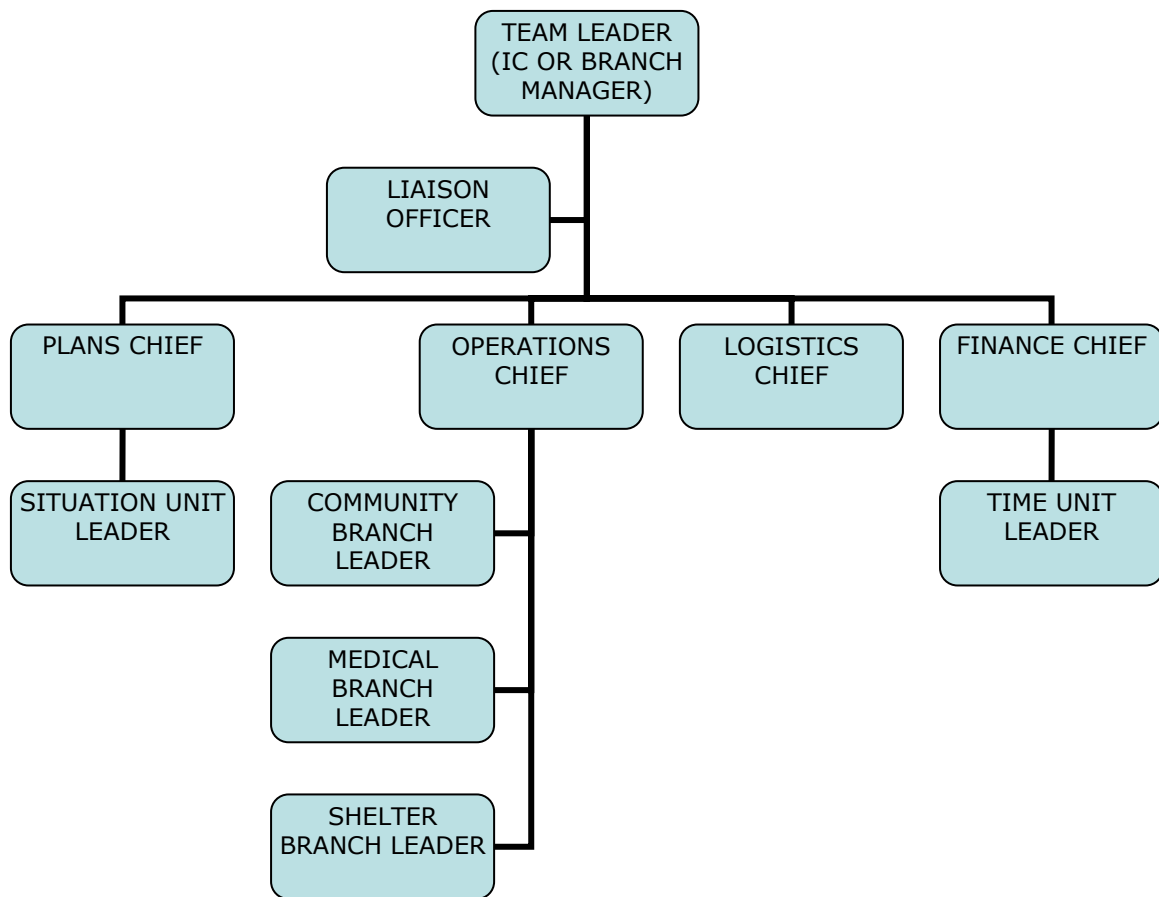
TEAM LEADER (IC OR BRANCH MANAGER)

LIAISON OFFICER

PLANS CHIEF

SITUATION UNIT LEADER

OPERATIONS CHIEF

COMMUNITY BRANCH LEADER

MEDICAL BRANCH LEADER

SHELTER BRANCH LEADER

LOGISTICS CHIEF

FINANCE CHIEF

TIME UNIT LEADER